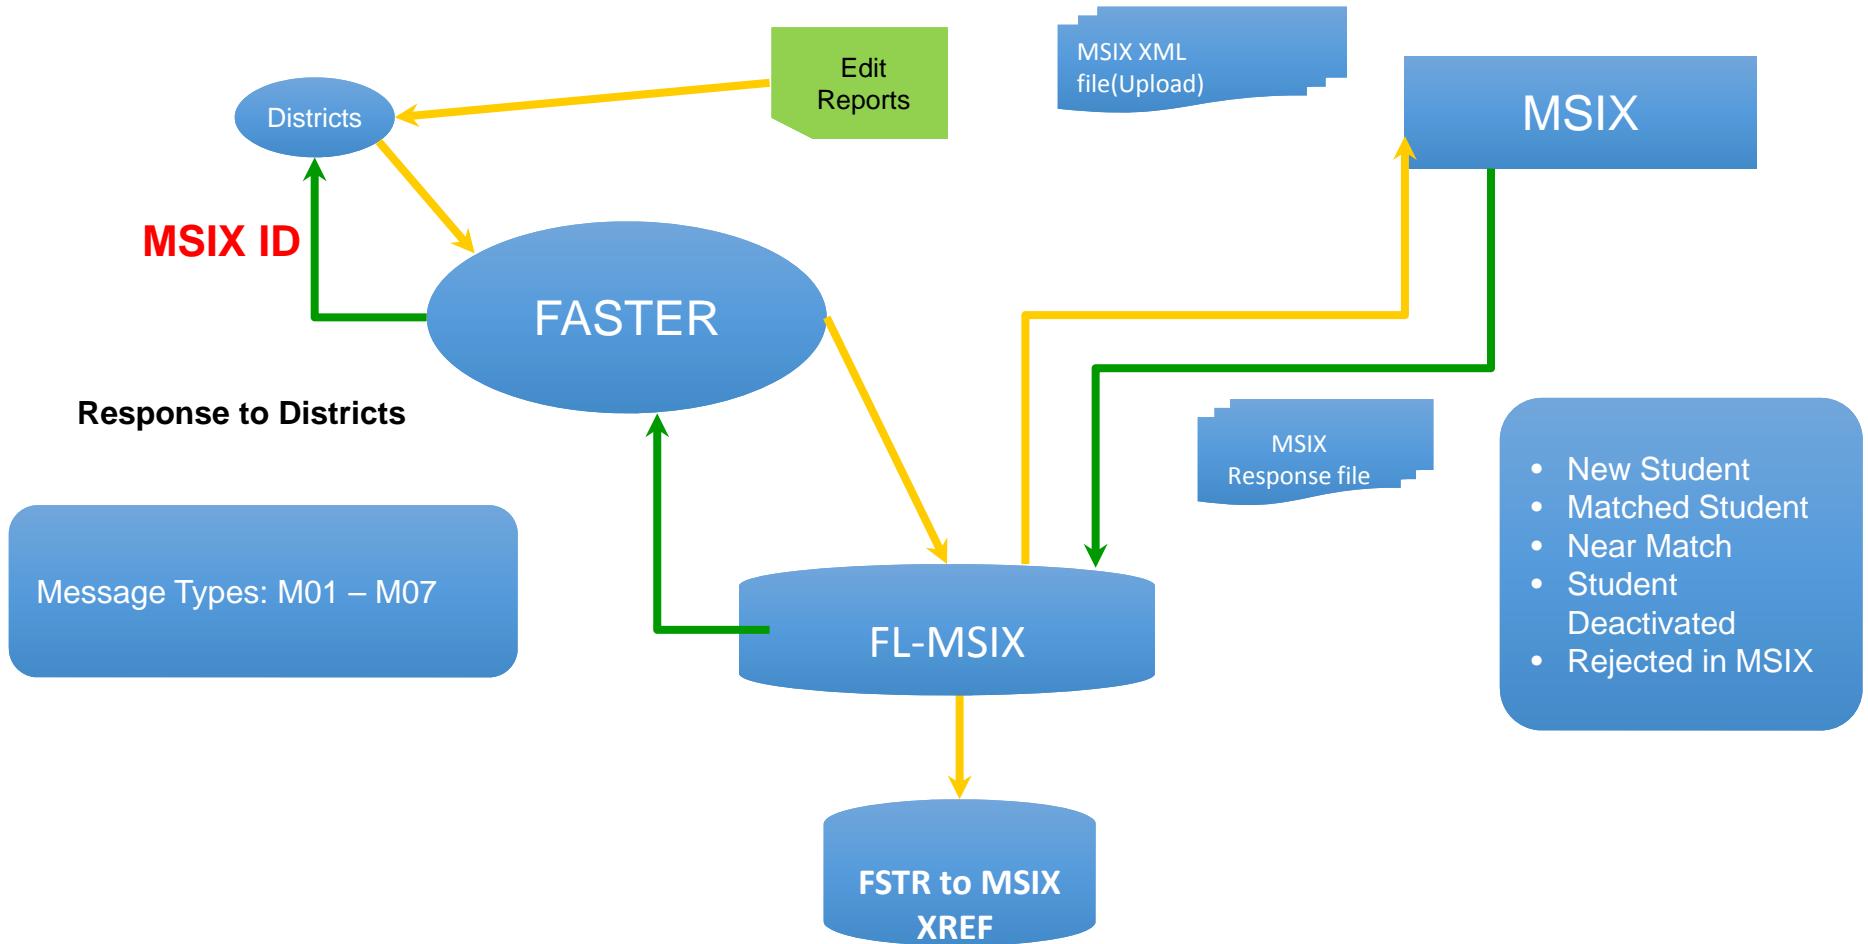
Edit Reports

MSIX XML file(Upload)

Districts

MSIX

MSIX ID

FASTER

Response to Districts

MSIX Response file

- New Student
- Matched Student
- Near Match
- Student Deactivated
- Rejected in MSIX

Message Types: M01 – M07

FL-MSIX

FSTR to MSIX XREF